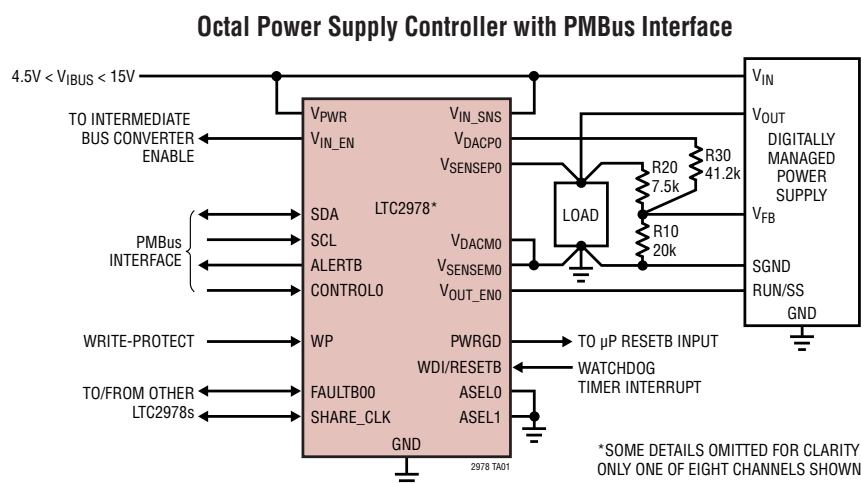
Octal Power Supply Controller with PMBus Interface

4.5V < $V_{IBUS}$ < 15V

TO INTERMEDIATE BUS CONVERTER ENABLE

PMBus INTERFACE

WRITE-PROTECT

TO/FROM OTHER LTC2978s

$V_{PWR}$
$V_{IN\_EN}$
SDA
SCL
ALERTB
CONTROL0
WP
FAULTB00
SHARE_CLK
GND

LTC2978*

$V_{IN\_SNS}$
$V_{DACP0}$
$V_{SENSEP0}$
$V_{DACM0}$
$V_{SENSEM0}$
$V_{OUT\_EN0}$
PWRGD
WDI/RESETB
ASEL0
ASEL1

2978 TA01

LOAD

R20 7.5k
R30 41.2k
R10 20k

$V_{IN}$
$V_{OUT}$
DIGITALLY MANAGED POWER SUPPLY
$V_{FB}$
SGND
RUN/SS
GND

TO µP RESETB INPUT

WATCHDOG TIMER INTERRUPT

*SOME DETAILS OMITTED FOR CLARITY ONLY ONE OF EIGHT CHANNELS SHOWN